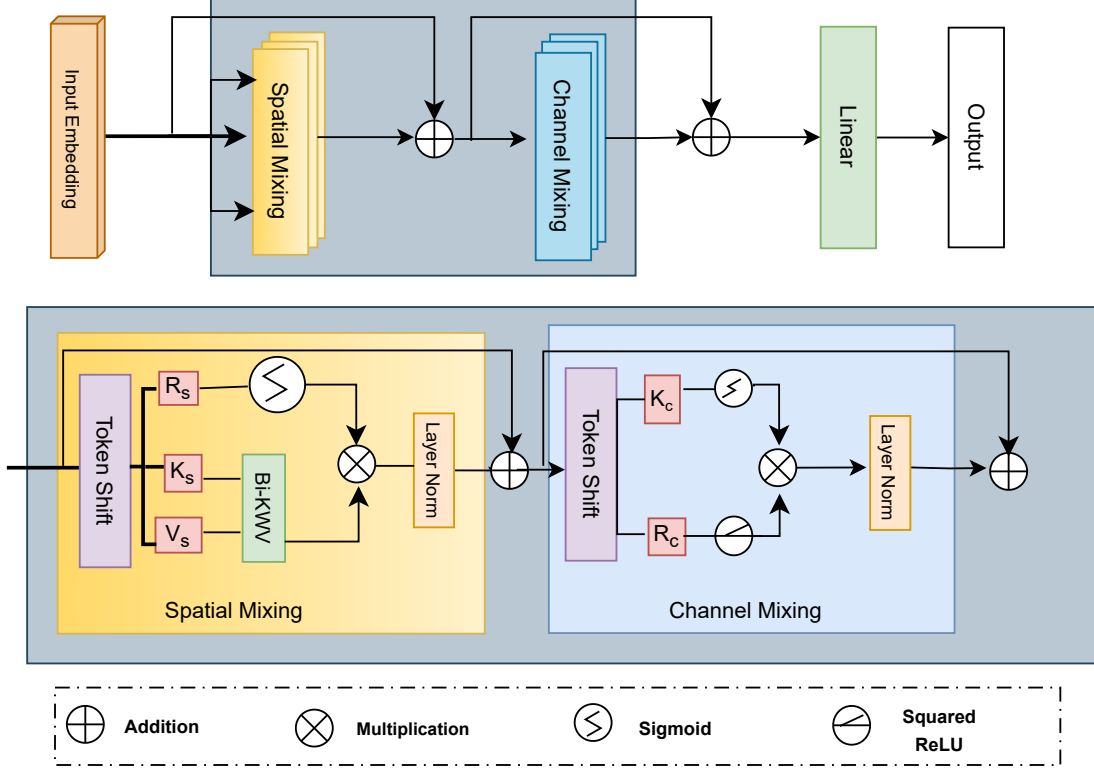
Input Embedding

Spatial Mixing

Channel Mixing

Linear

Output

Token Shift

$R_s$

$K_s$

$V_s$

Bi-KWV

Layer Norm

Spatial Mixing

Token Shift

$K_c$

$R_c$

Layer Norm

Channel Mixing

Addition

Multiplication

Sigmoid

Squared ReLU